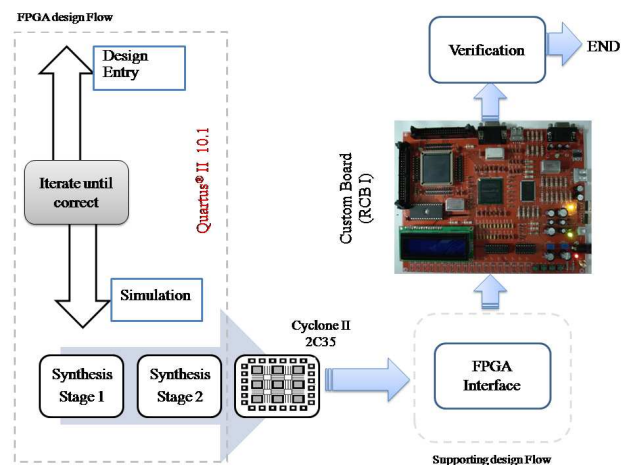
FPGA design Flow

Design Entry

Iterate until correct

Quartus® II 10.1

Simulation

Synthesis Stage 1

Synthesis Stage 2

Cyclone II 2C35

Verification

END

Custom Board (RCB I)

FPGA Interface

Supporting design Flow